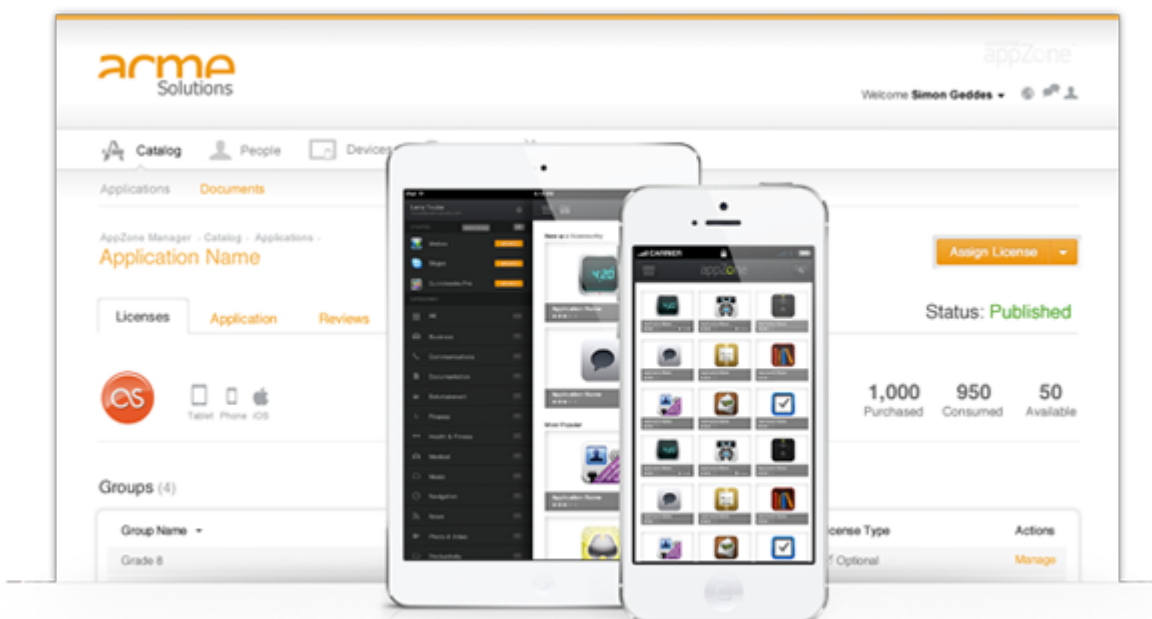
acme Solutions

appZone

Welcome Simon Geddes

Catalog People Devices

Applications Documents

AppZone Manager › Catalog › Applications ›

Application Name

Assign License

Licenses Application Reviews

Status: Published

Tablet Phone iOS

1,000 Purchased 950 Consumed 50 Available

Groups (4)

Group Name

Grade 8

License Type

Optional

Actions

Manage

CARRIER

appZone

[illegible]

Application Name

Most Popular